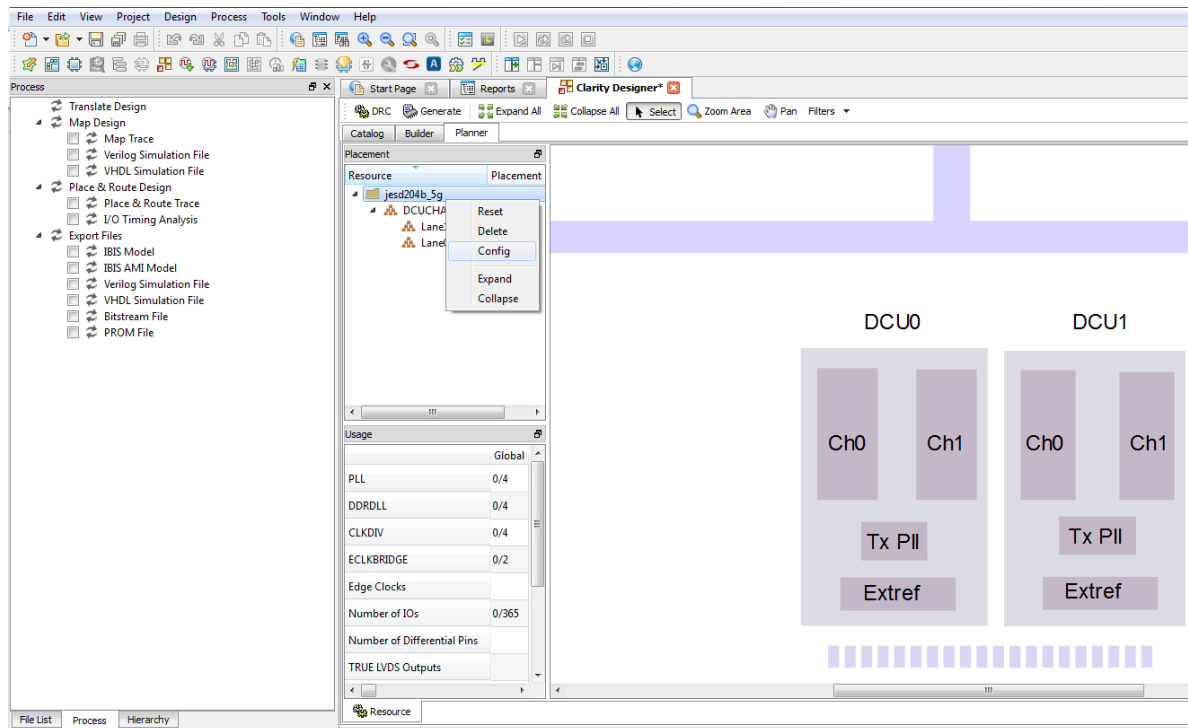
File Edit View Project Design Process Tools Window Help

Process

Translate Design
Map Design
Map Trace
Verilog Simulation File
VHDL Simulation File
Place & Route Design
Place & Route Trace
I/O Timing Analysis
Export Files
IBIS Model
IBIS AMI Model
Verilog Simulation File
VHDL Simulation File
Bitstream File
PROM File

File List | Process | Hierarchy

Start Page | Reports | Clarity Designer*

DRC | Generate | Expand All | Collapse All | Select | Zoom Area | Pan | Filters

Catalog | Builder | Planner

Placement

| Resource | Placement |
|---|---|
| jesd204b_5g | |
| DCUCHA | |
| Lane | |
| Lane | |

Reset
Delete
Config
Expand
Collapse

Usage

| | Global |
|---|---|
| PLL | 0/4 |
| DDRDLL | 0/4 |
| CLKDIV | 0/4 |
| ECLKBRIDGE | 0/2 |
| Edge Clocks | |
| Number of IOs | 0/365 |
| Number of Differential Pins | |
| TRUE LVDS Outputs | |

DCU0
Ch0
Ch1
Tx Pll
Extref

DCU1
Ch0
Ch1
Tx Pll
Extref

Resource